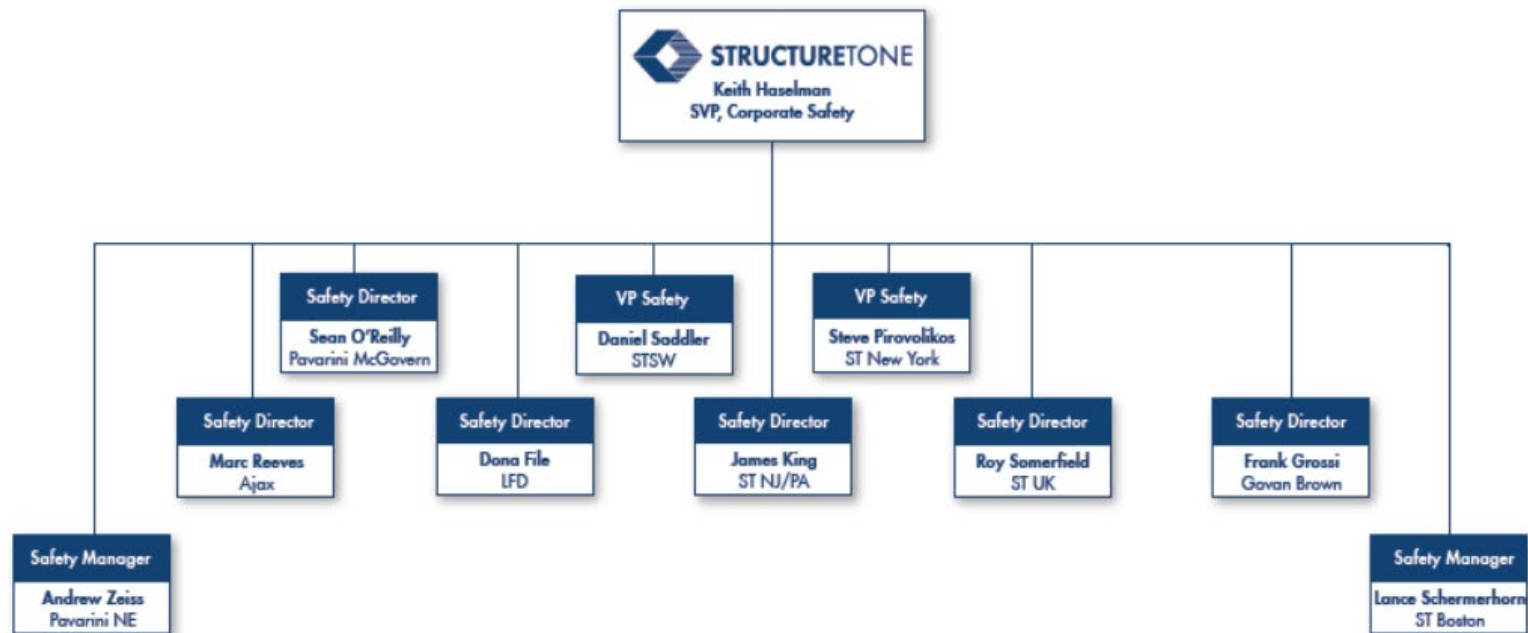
STRUCTURETONE
Keith Haselman
SVP, Corporate Safety

Safety Director
Sean O'Reilly
Pavarini McGovern

VP Safety
Daniel Saddler
STSW

VP Safety
Steve Pirovolikos
ST New York

Safety Director
Marc Reeves
Ajax

Safety Director
Dona File
LFD

Safety Director
James King
ST NJ/PA

Safety Director
Roy Somerfield
ST UK

Safety Director
Frank Grossi
Govan Brown

Safety Manager
Andrew Zeiss
Pavarini NE

Safety Manager
Lance Schermerhorn
ST Boston